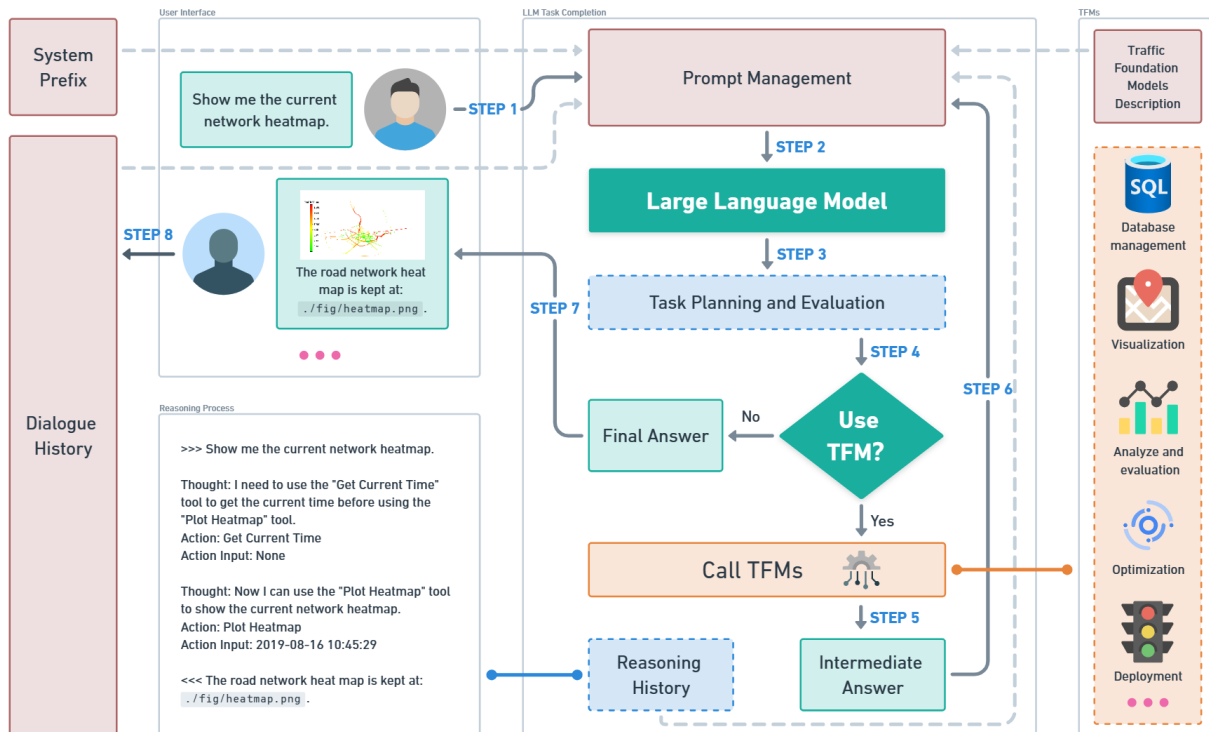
System Prefix

Dialogue History

User Interface

Show me the current network heatmap.

STEP 1

STEP 8

The road network heat map is kept at: ./fig/heatmap.png.

Reasoning Process

>>> Show me the current network heatmap.

Thought: I need to use the "Get Current Time" tool to get the current time before using the "Plot Heatmap" tool.
Action: Get Current Time
Action Input: None

Thought: Now I can use the "Plot Heatmap" tool to show the current network heatmap.
Action: Plot Heatmap
Action Input: 2019-08-16 10:45:29

<<< The road network heat map is kept at: ./fig/heatmap.png.

LLM Task Completion

Prompt Management

STEP 2

Large Language Model

STEP 3

Task Planning and Evaluation

STEP 4

STEP 7

Final Answer

No

Use TFM?

Yes

Call TFMs

STEP 5

Reasoning History

Intermediate Answer

STEP 6

TFMs

Traffic Foundation Models Description

SQL

Database management

Visualization

Analyze and evaluation

Optimization

Deployment